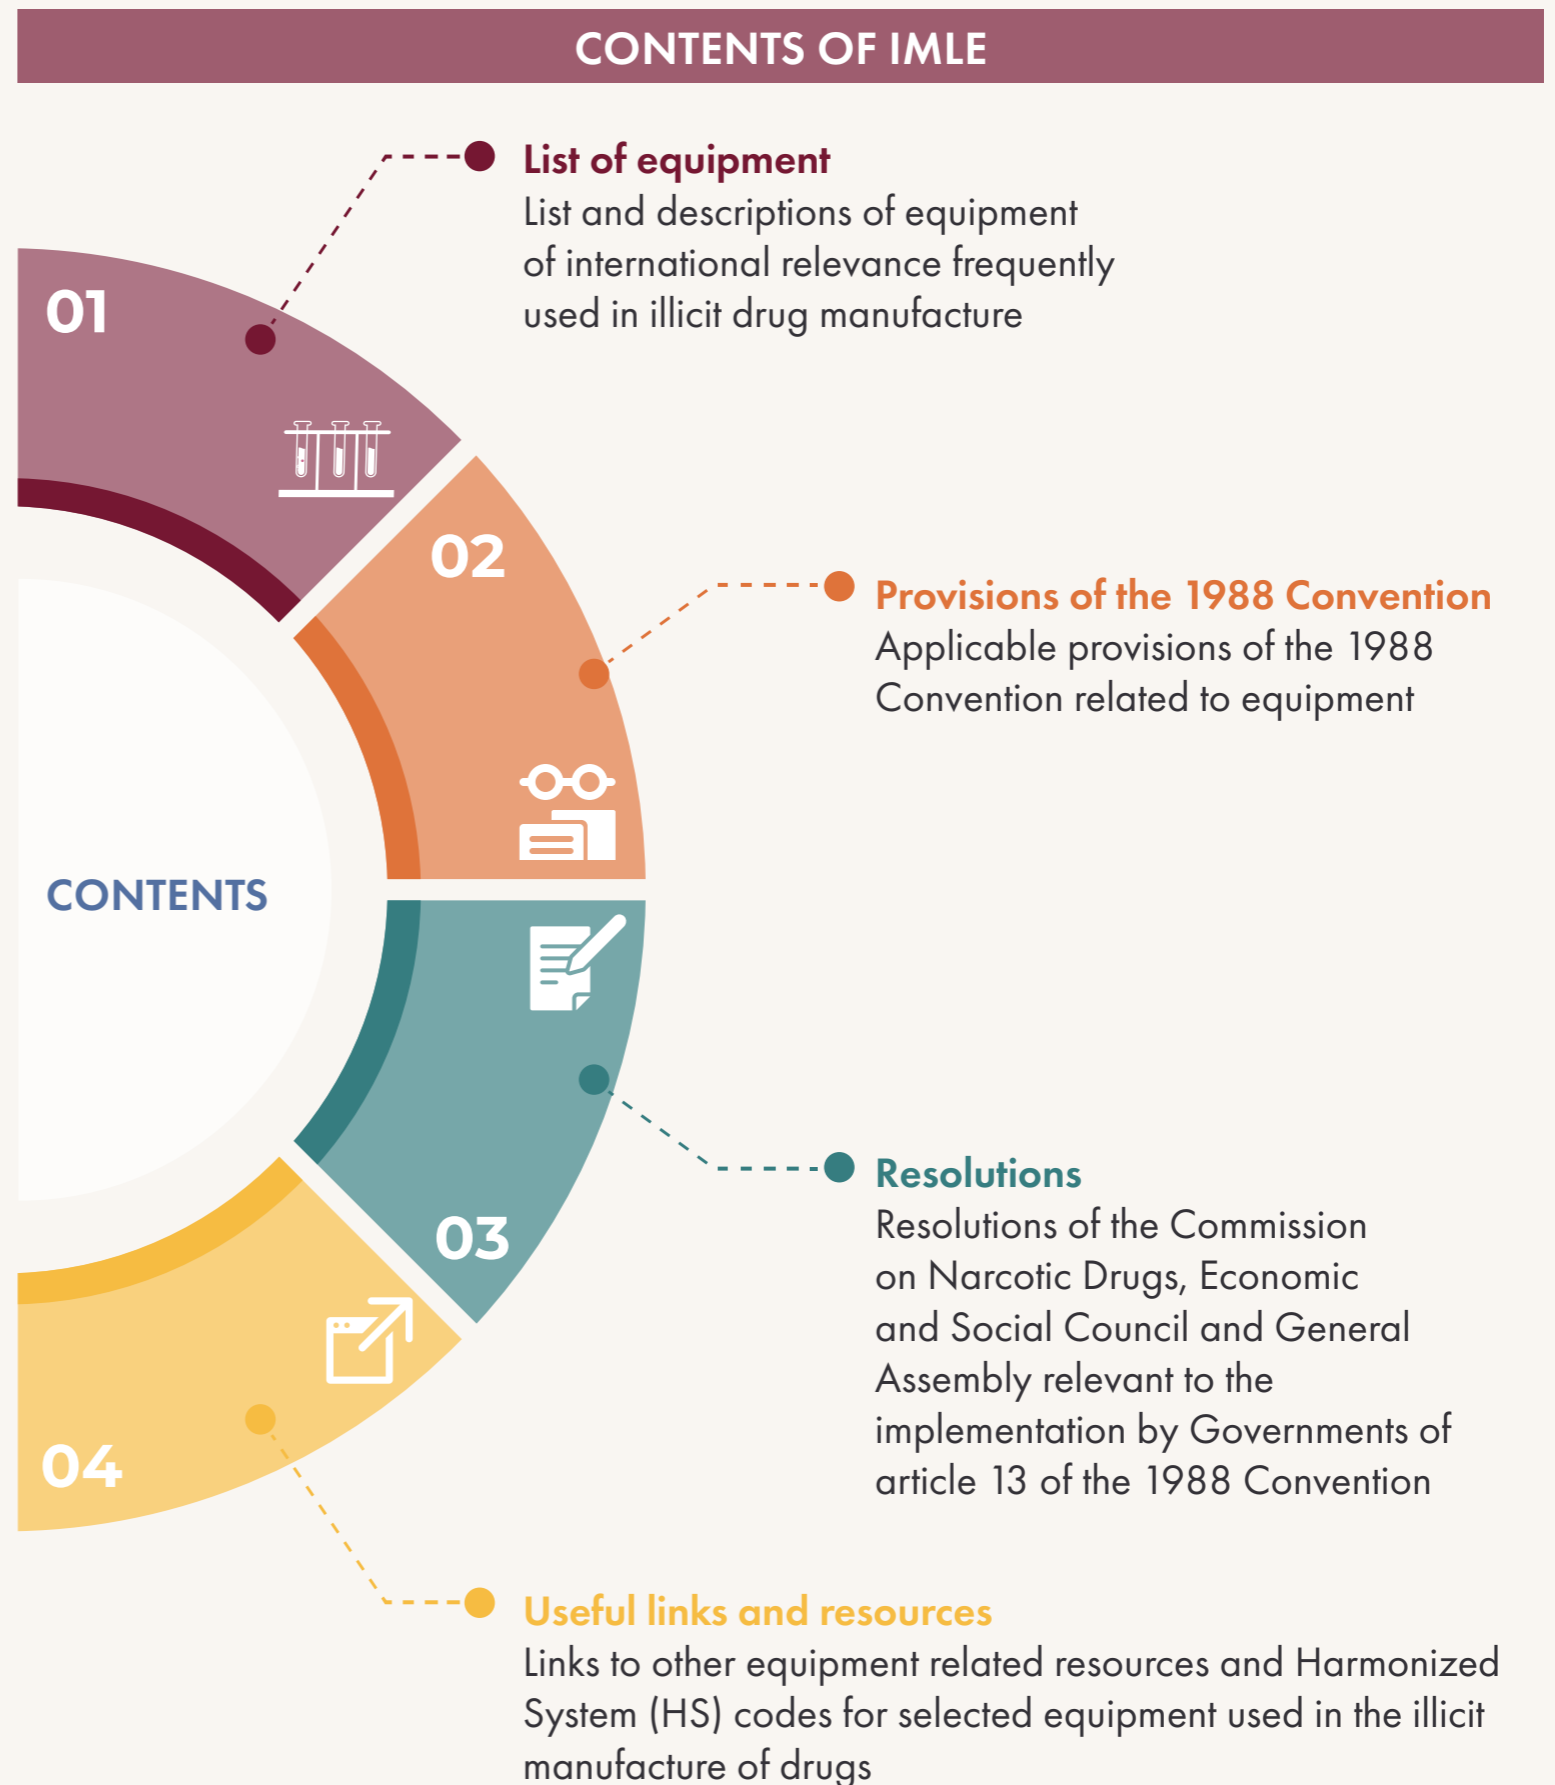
CONTENTS OF IMLE

01

List of equipment
List and descriptions of equipment of international relevance frequently used in illicit drug manufacture

02

Provisions of the 1988 Convention
Applicable provisions of the 1988 Convention related to equipment

CONTENTS

03

Resolutions
Resolutions of the Commission on Narcotic Drugs, Economic and Social Council and General Assembly relevant to the implementation by Governments of article 13 of the 1988 Convention

04

Useful links and resources
Links to other equipment related resources and Harmonized System (HS) codes for selected equipment used in the illicit manufacture of drugs